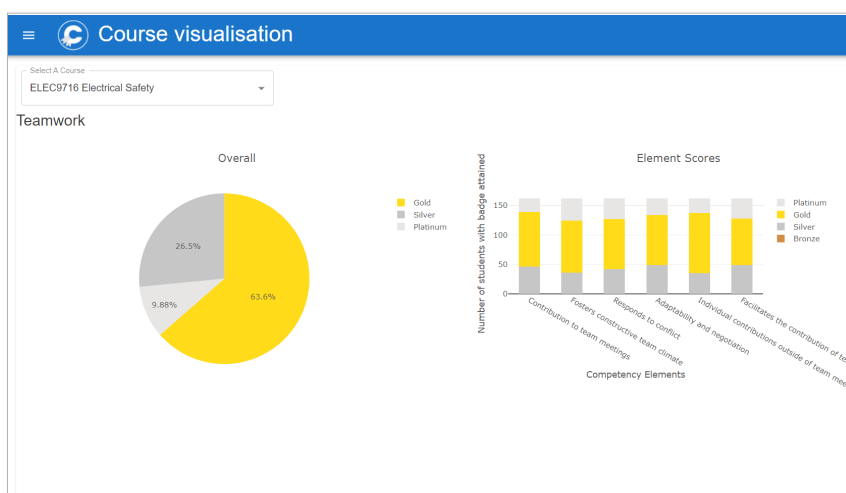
Course visualisation

Select A Course
ELEC9716 Electrical Safety

Teamwork

Overall

26.5%
9.88%
63.6%

Gold
Silver
Platinum

Element Scores

Number of students with badge attained

150
100
50
0

Contribution to team meetings
Fosters constructive team climate
Responds to conflict
Adaptability and negotiation
Individual contributions outside of team mee
Facilitates the contribution of te

Competency Elements

Platinum
Gold
Silver
Bronze